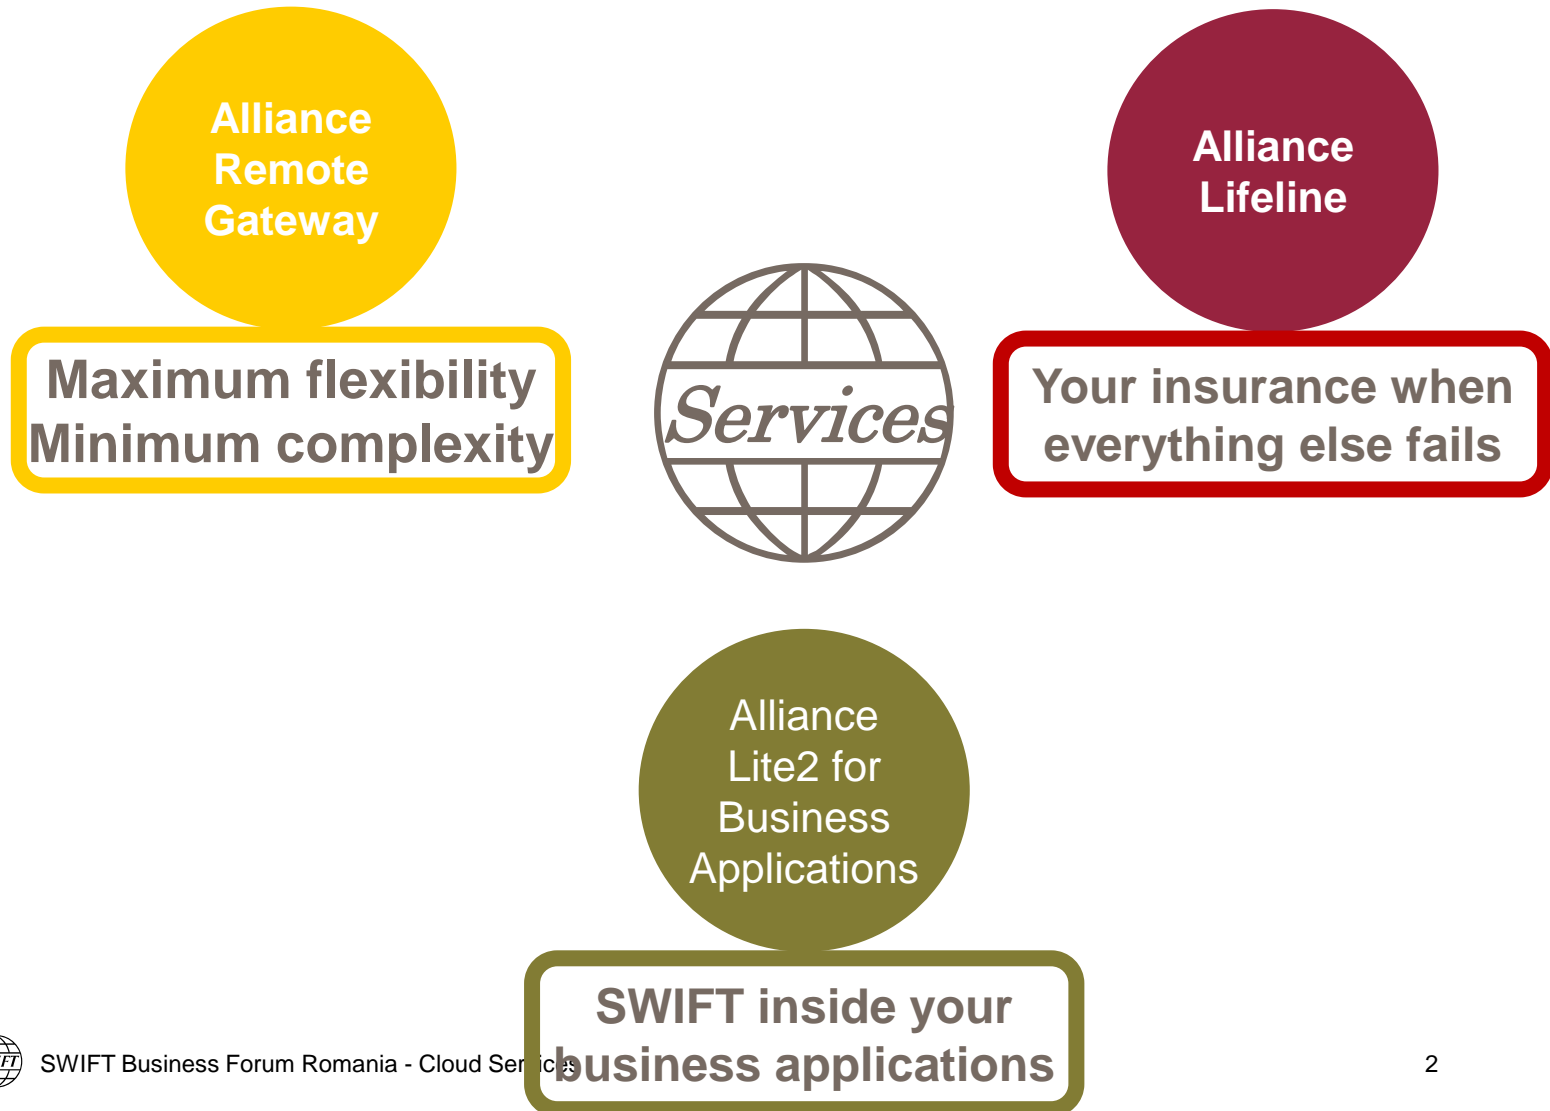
Alliance Remote Gateway

Maximum flexibility
Minimum complexity

Services

Alliance Lifeline

Your insurance when everything else fails

Alliance Lite2 for Business Applications

SWIFT inside your business applications

SWIFT Business Forum Romania - Cloud Ser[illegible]

2